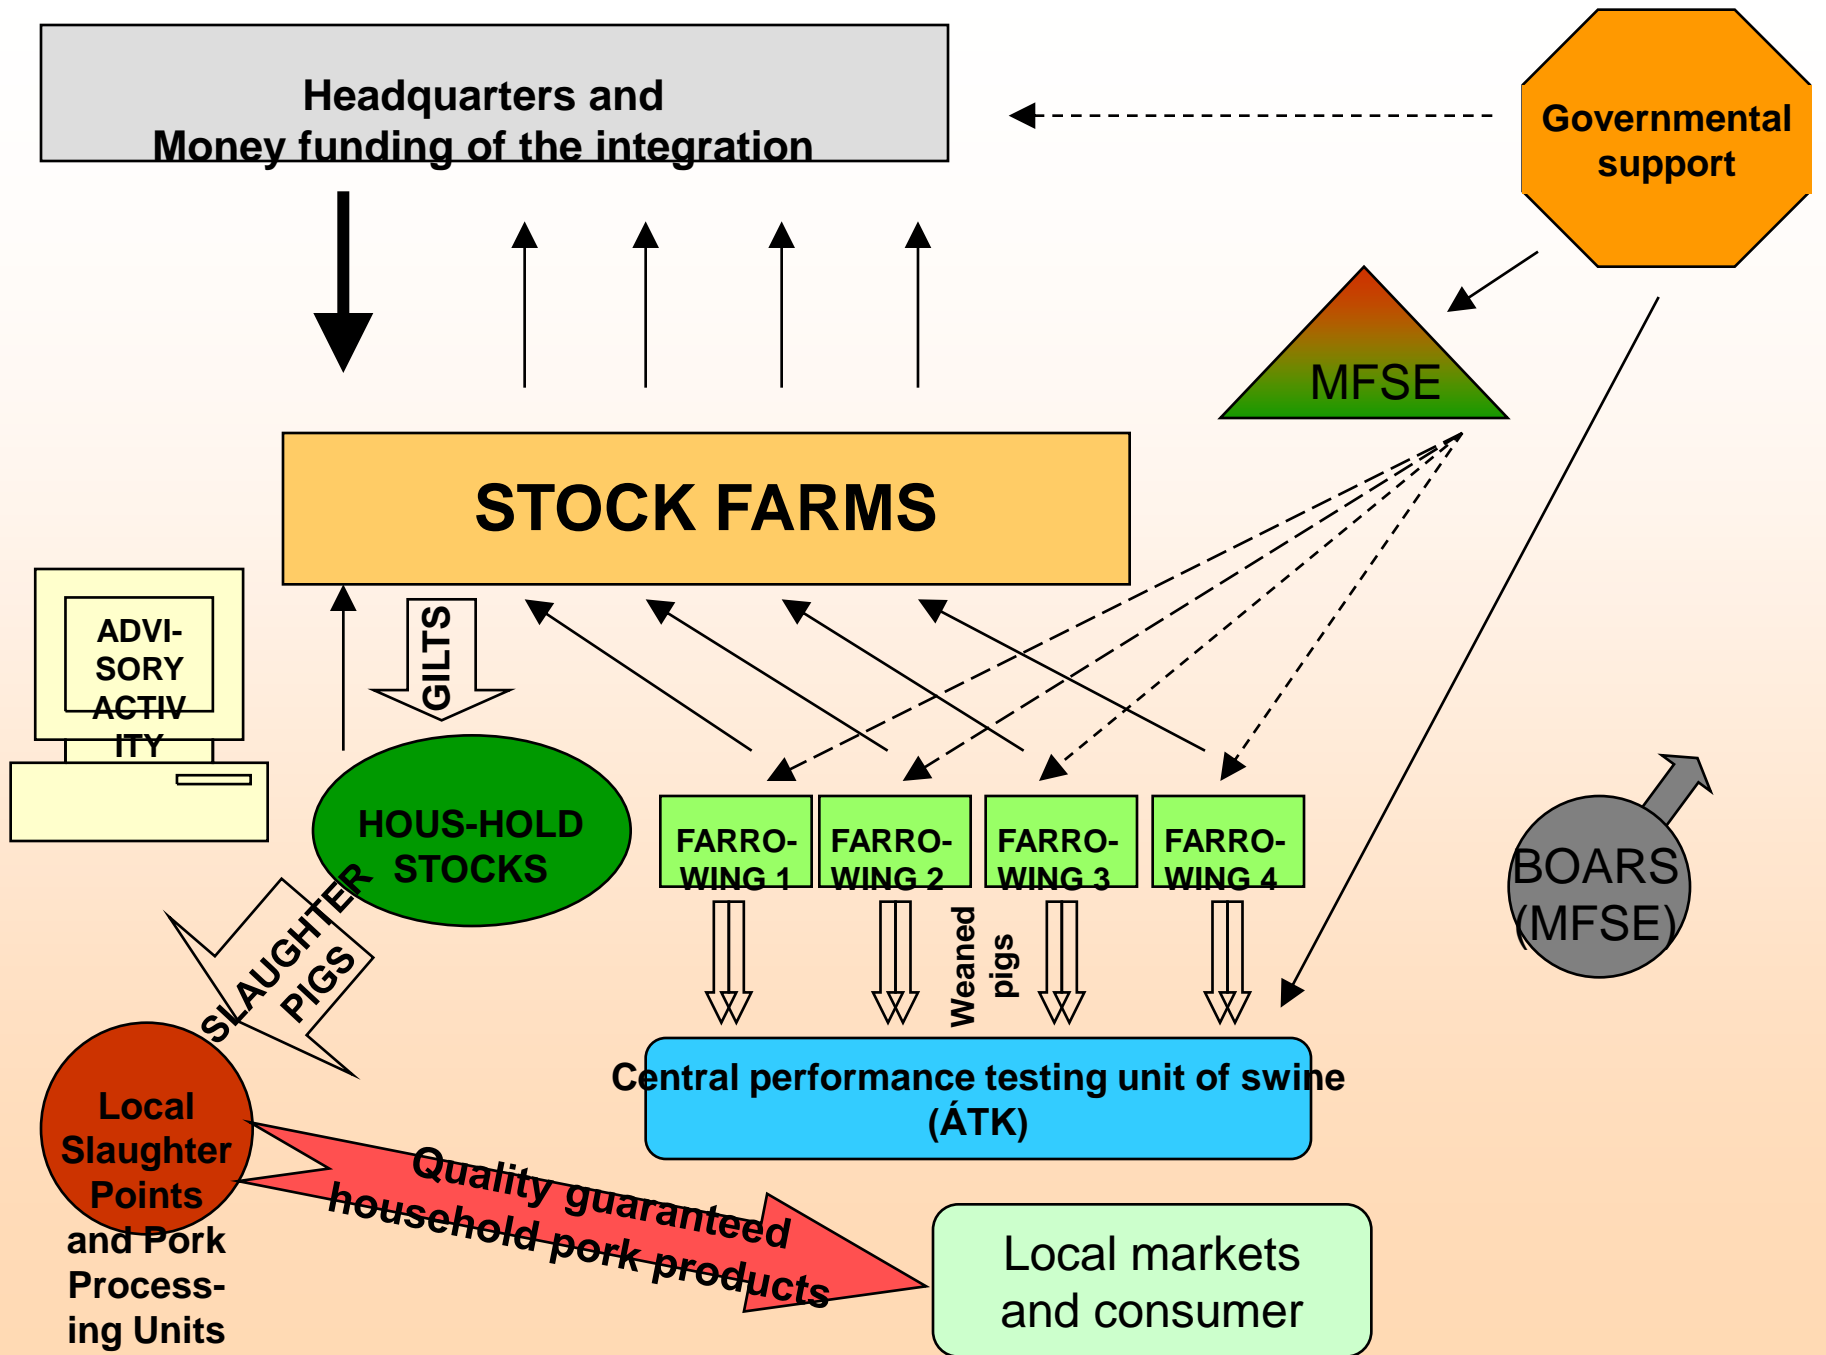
Headquarters and
Money funding of the integration

Governmental support

MFSE

STOCK FARMS

ADVI-SORY ACTIV ITY

GILTS

HOUS-HOLD STOCKS

FARRO-WING 1

FARRO-WING 2

FARRO-WING 3

FARRO-WING 4

BOARS (MFSE)

SLAUGHTER PIGS

Weaned pigs

Central performance testing unit of swine (ÁTK)

Local Slaughter Points and Pork Process-ing Units

Quality guaranteed household pork products

Local markets and consumer